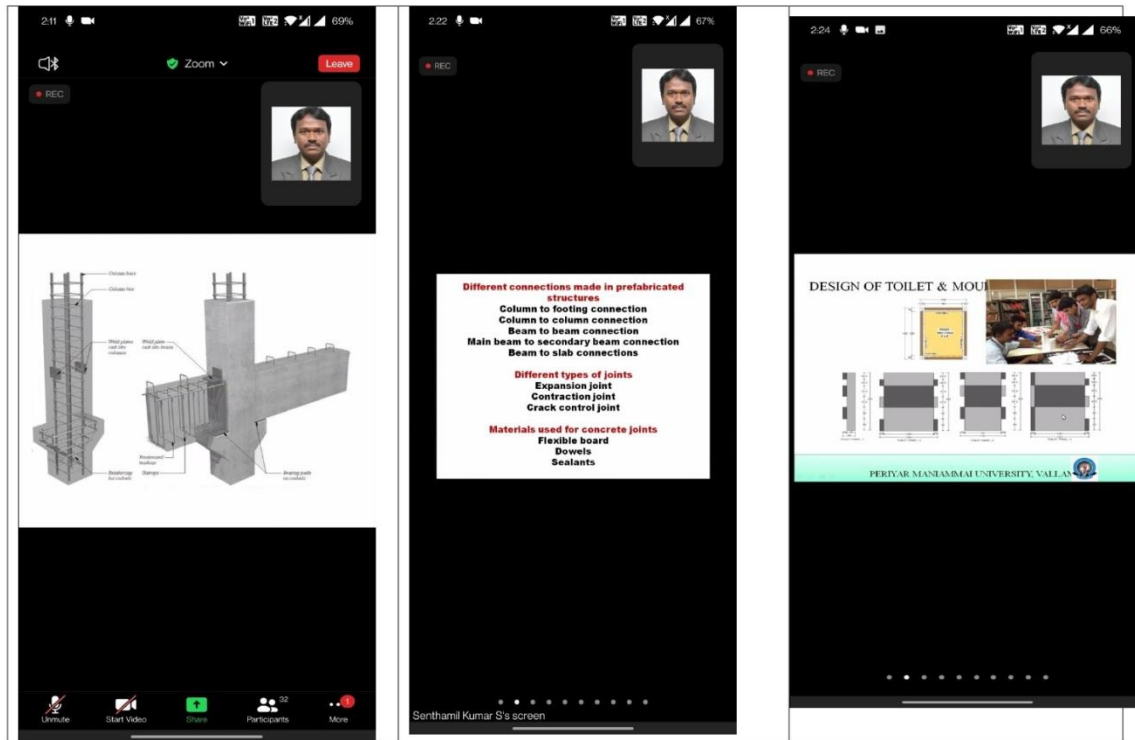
2:11 69%

Zoom

Leave

REC

Column bars
Column ties
Weld plates cast into column
Weld plates cast into beams
Prestressed tendons
Stirrups
Reinforcing for corbels
Bearing pads on corbels

Unmute Start Video Share Participants 32 More

2:22 67%

REC

Different connections made in prefabricated structures
Column to footing connection
Column to column connection
Beam to beam connection
Main beam to secondary beam connection
Beam to slab connections

Different types of joints
Expansion joint
Contraction joint
Crack control joint

Materials used for concrete joints
Flexible board
Dowels
Sealants

Senthamil Kumar S's screen

2:24 66%

REC

DESIGN OF TOILET & MOU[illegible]

PERIYAR MANIAMMAI UNIVERSITY, VALLA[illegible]